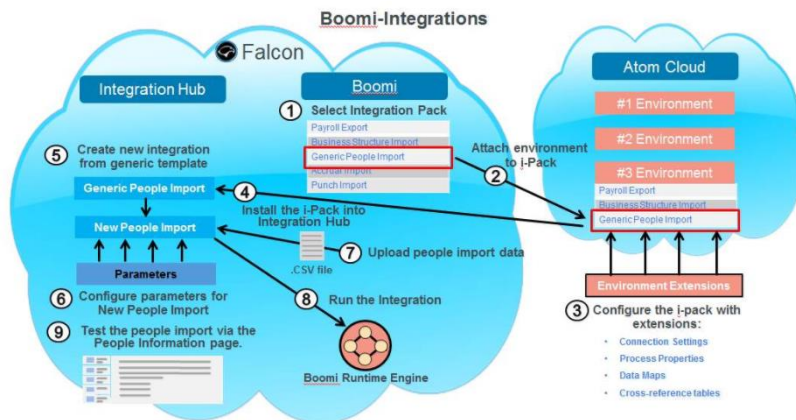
Boomi-Integrations

Falcon

Integration Hub

Boomi

1 Select Integration Pack

Payroll Export
Business Structure Import
Generic People Import
Accrual Import
Punch Import

Attach environment to i-Pack

2

Atom Cloud

#1 Environment

#2 Environment

#3 Environment

Payroll Export
Business Structure Import
Generic People Import

5 Create new integration from generic template

Generic People Import

4

Install the i-Pack into Integration Hub

New People Import

Parameters

.CSV file

7 Upload people import data

6 Configure parameters for New People Import

8 Run the Integration

9 Test the people import via the People Information page.

Boomi Runtime Engine

Environment Extensions

3 Configure the i-pack with extensions:

• Connection Settings
• Process Properties
• Data Maps
• Cross-reference tables